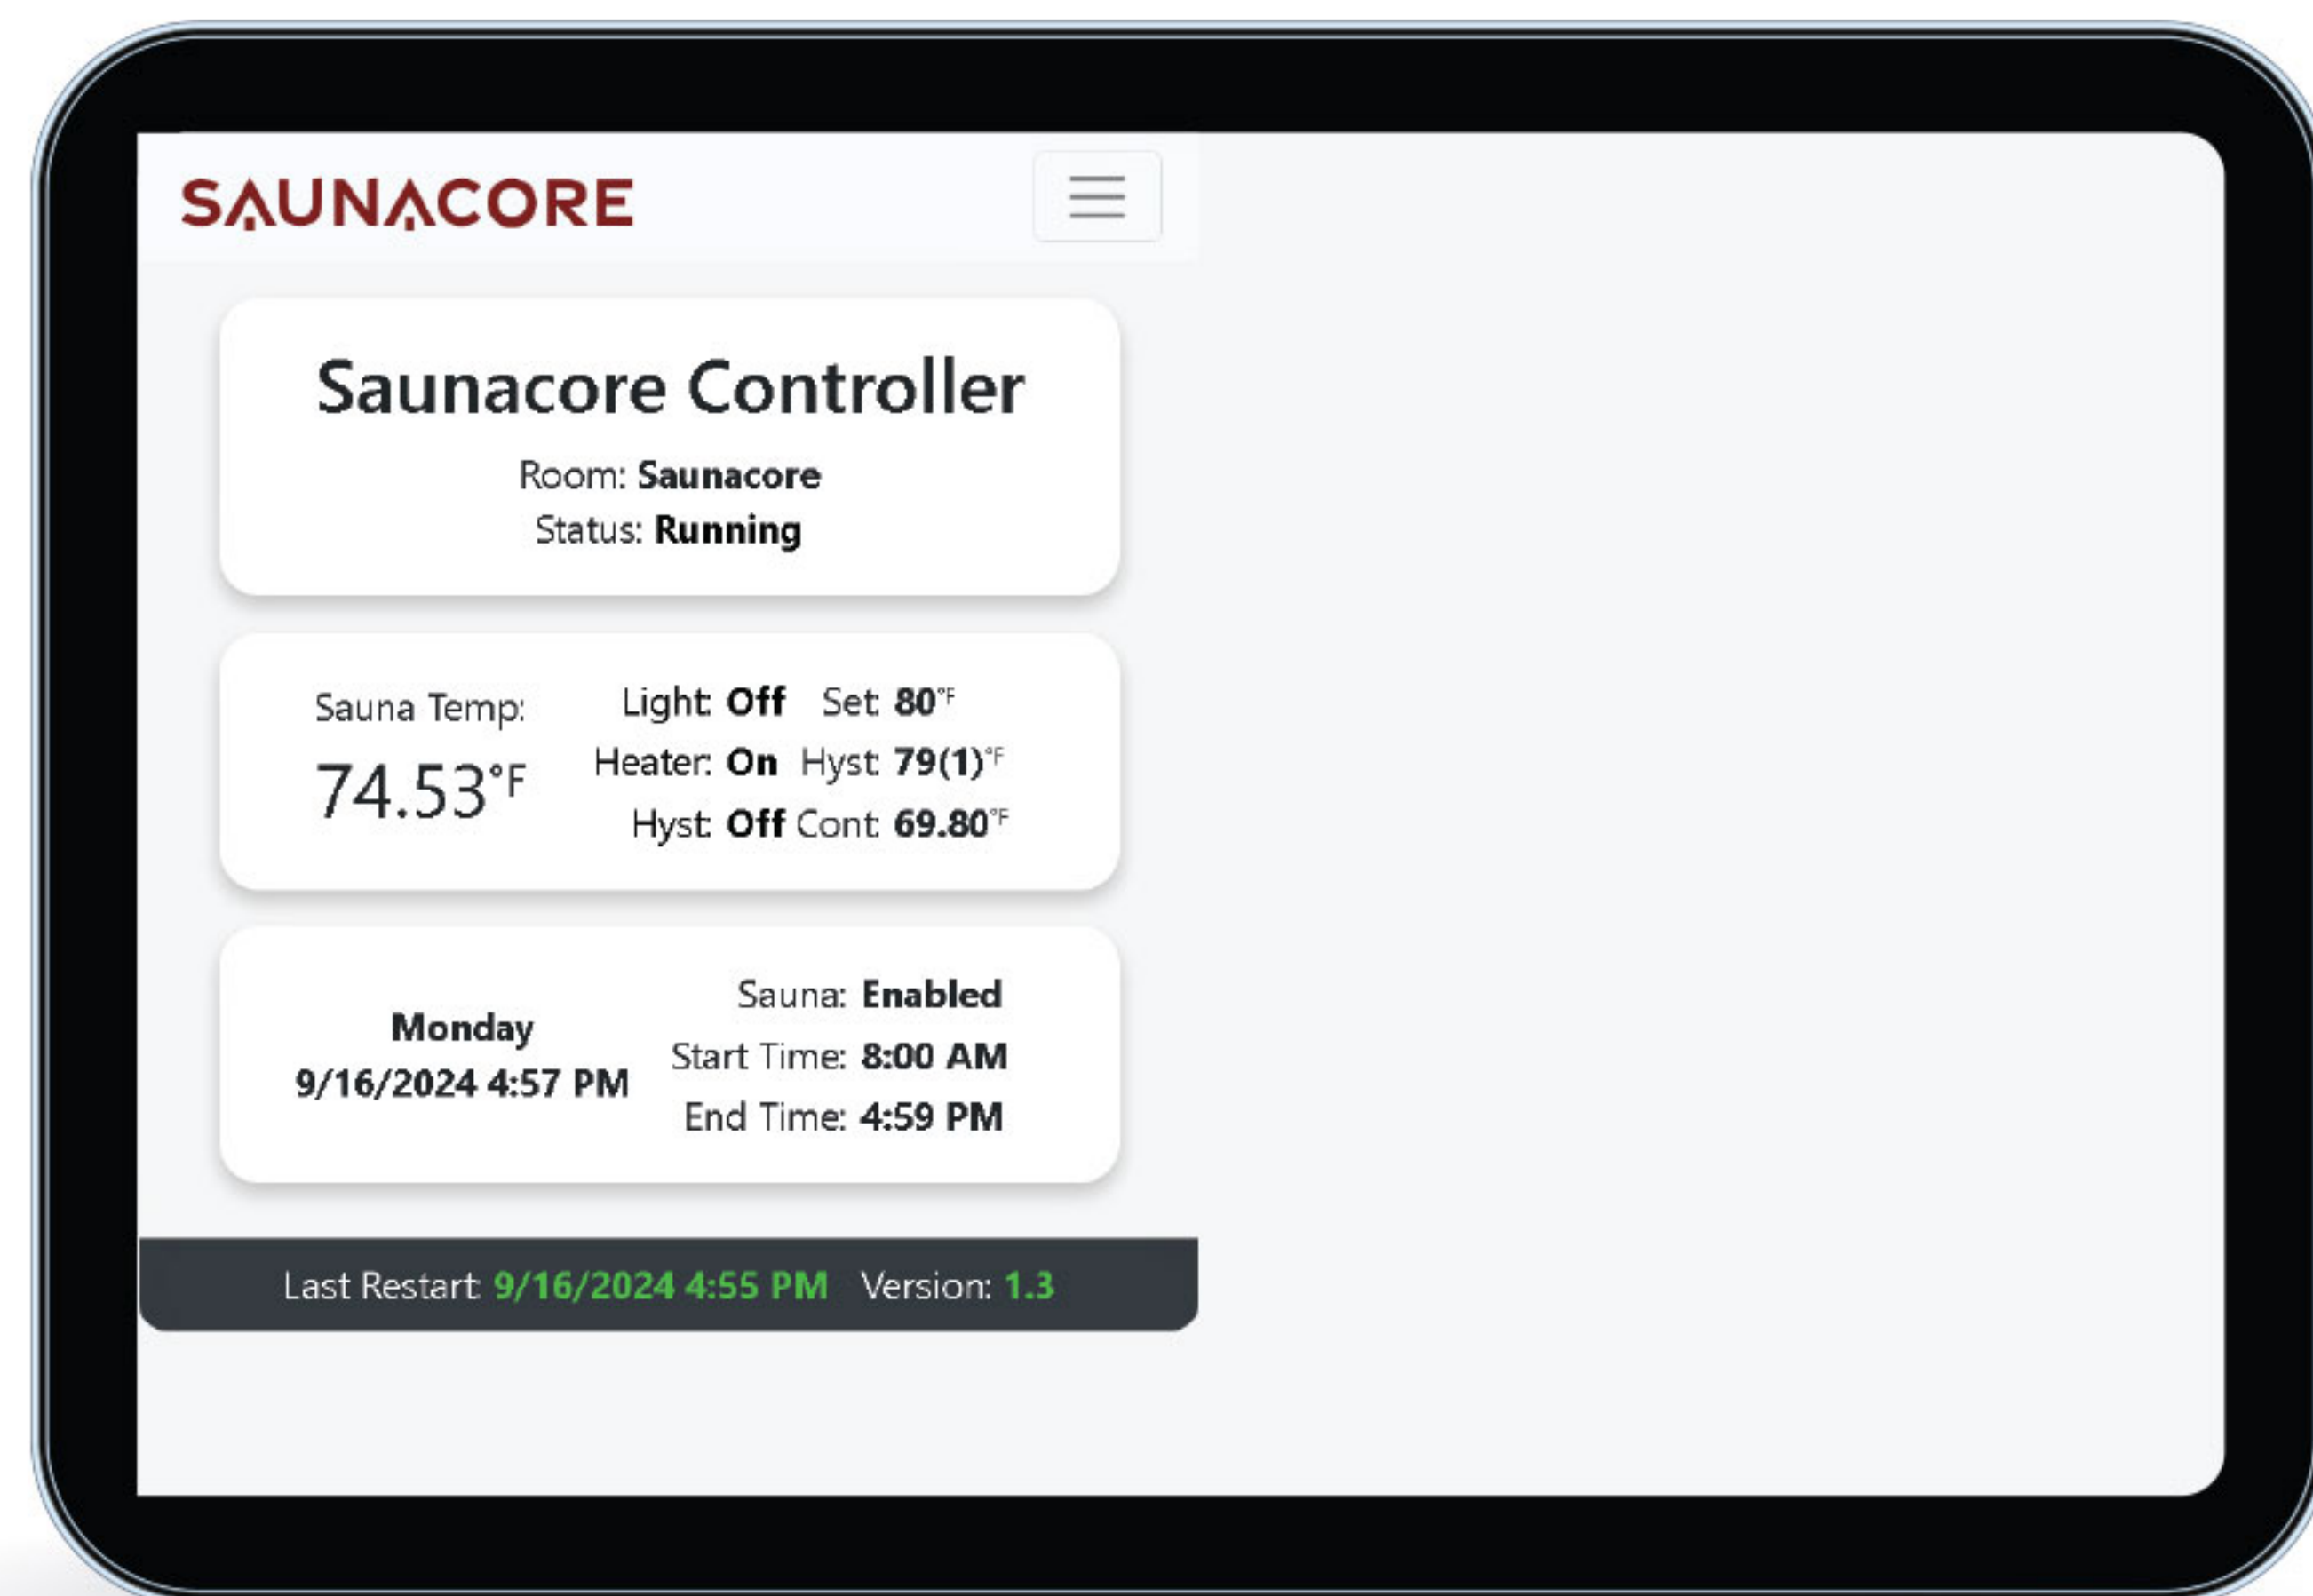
SAUNACORE

Saunacore Controller
Room: Saunacore
Status: Running

Sauna Temp:
74.53°F

Light: Off Set: 80°F
Heater: On Hyst: 79(1)°F
Hyst: Off Cont: 69.80°F

Monday
9/16/2024 4:57 PM

Sauna: Enabled
Start Time: 8:00 AM
End Time: 4:59 PM

Last Restart: 9/16/2024 4:55 PM Version: 1.3